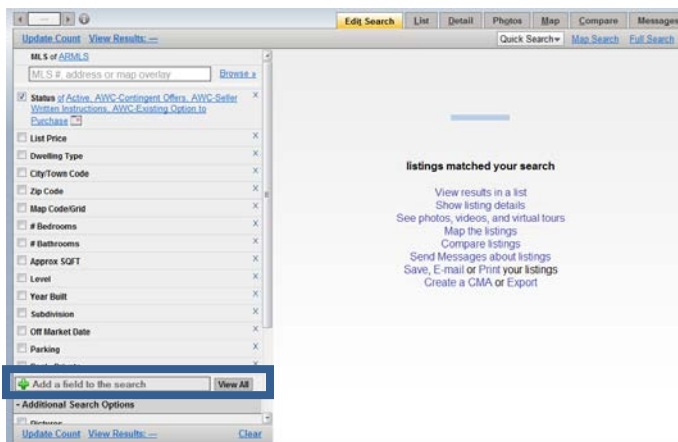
Edit Search | List | Detail | Photos | Map | Compare | Messages

Update Count View Results: —

Quick Search▾ Map Search Full Search

MLS of ARMLS

MLS #, address or map overlay

Browse »

Status of Active, AWC-Contingent Offers, AWC-Seller Written Instructions, AWC-Existing Option to Purchase

List Price

Dwelling Type

City/Town Code

Zip Code

Map Code/Grid

# Bedrooms

# Bathrooms

Approx SQFT

Level

Year Built

Subdivision

Off Market Date

Parking

Add a field to the search

View All

- Additional Search Options

Pictures

Update Count View Results: —

Clear

listings matched your search

View results in a list
Show listing details
See photos, videos, and virtual tours
Map the listings
Compare listings
Send Messages about listings
Save, E-mail or Print your listings
Create a CMA or Export